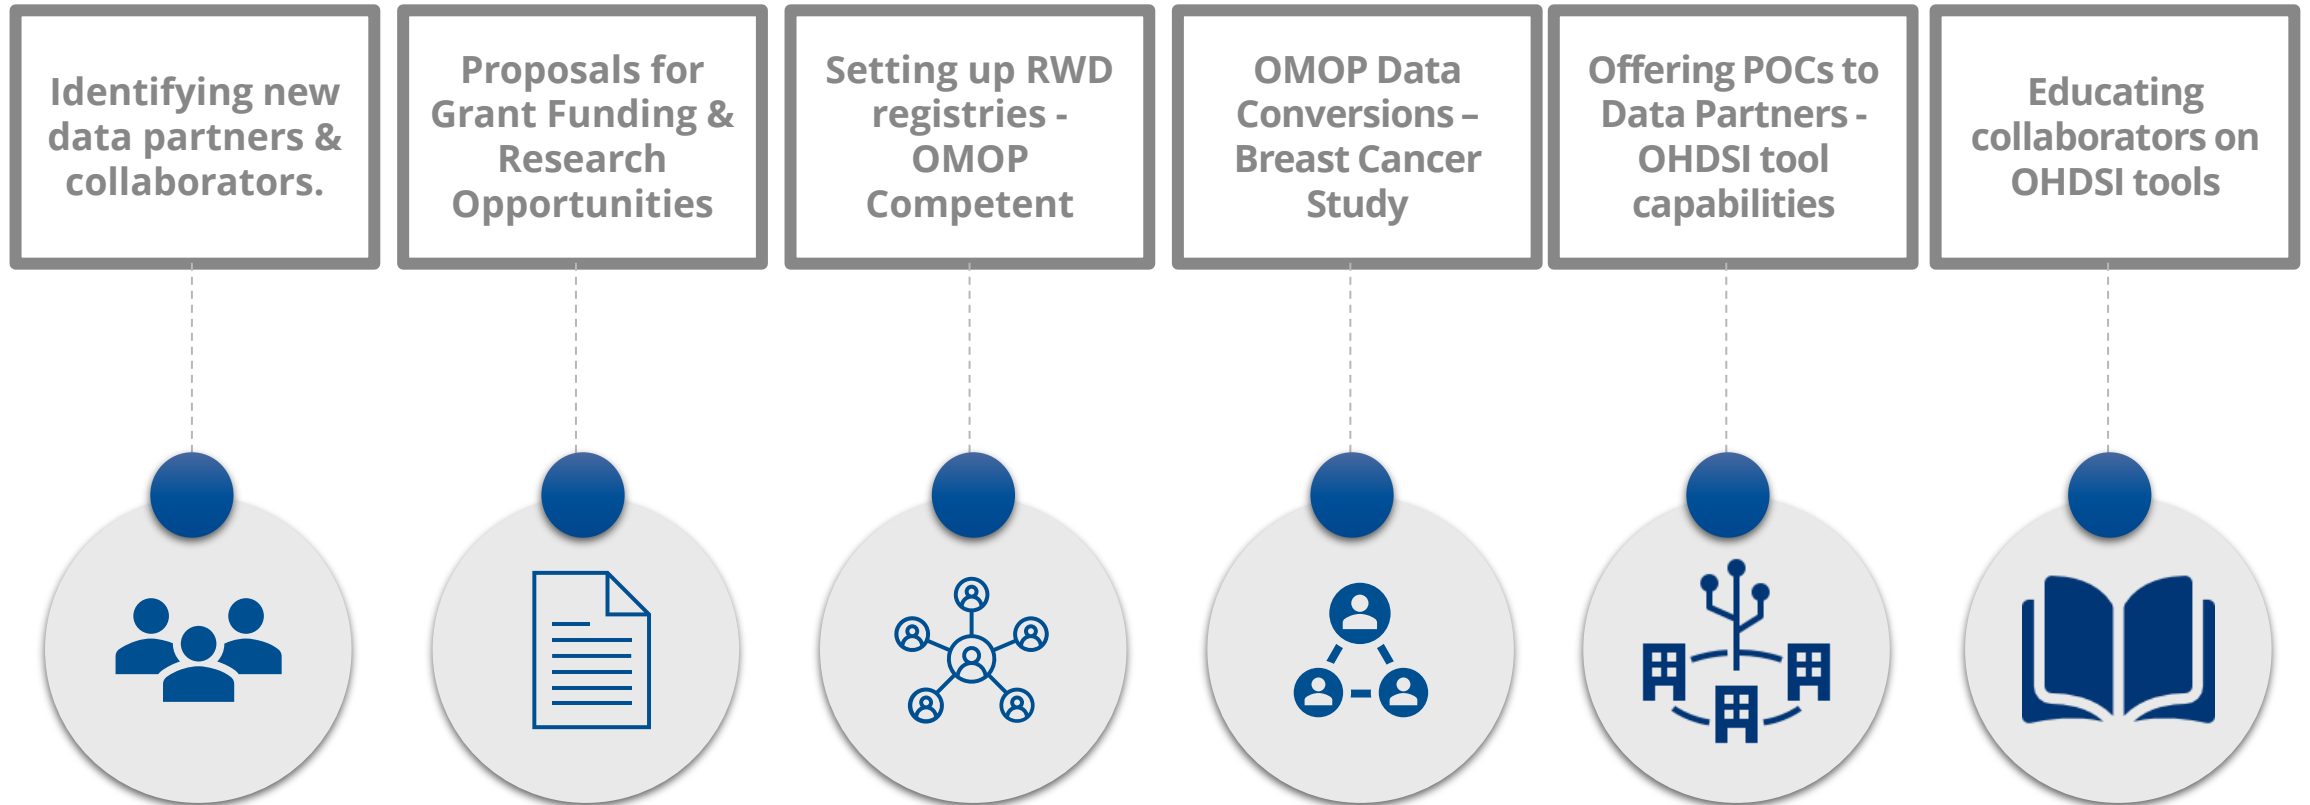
Identifying new data partners & collaborators.

Proposals for Grant Funding & Research Opportunities

Setting up RWD registries - OMOP Competent

OMOP Data Conversions – Breast Cancer Study

Offering POCs to Data Partners - OHDSI tool capabilities

Educating collaborators on OHDSI tools